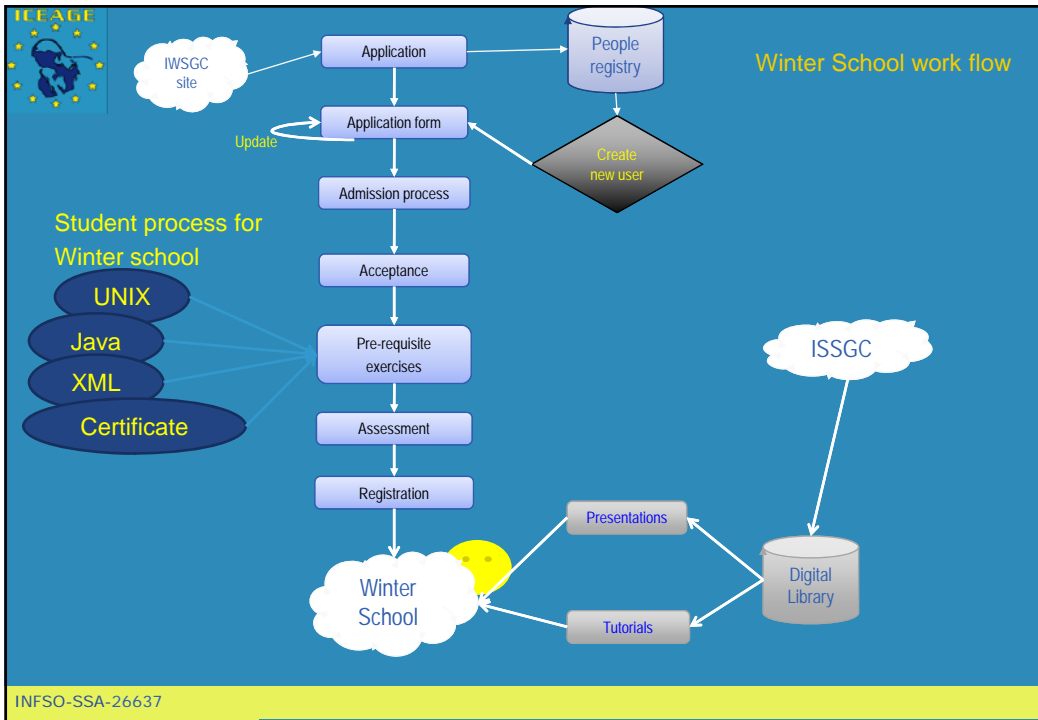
ICEAGE

IWSGC site

Application

People registry

Winter School work flow

Update

Application form

Create new user

Admission process

Student process for Winter school

Acceptance

UNIX

Java

XML

Certificate

Pre-requisite exercises

ISSGC

Assessment

Registration

Presentations

Winter School

Digital Library

Tutorials

INFSO-SSA-26637